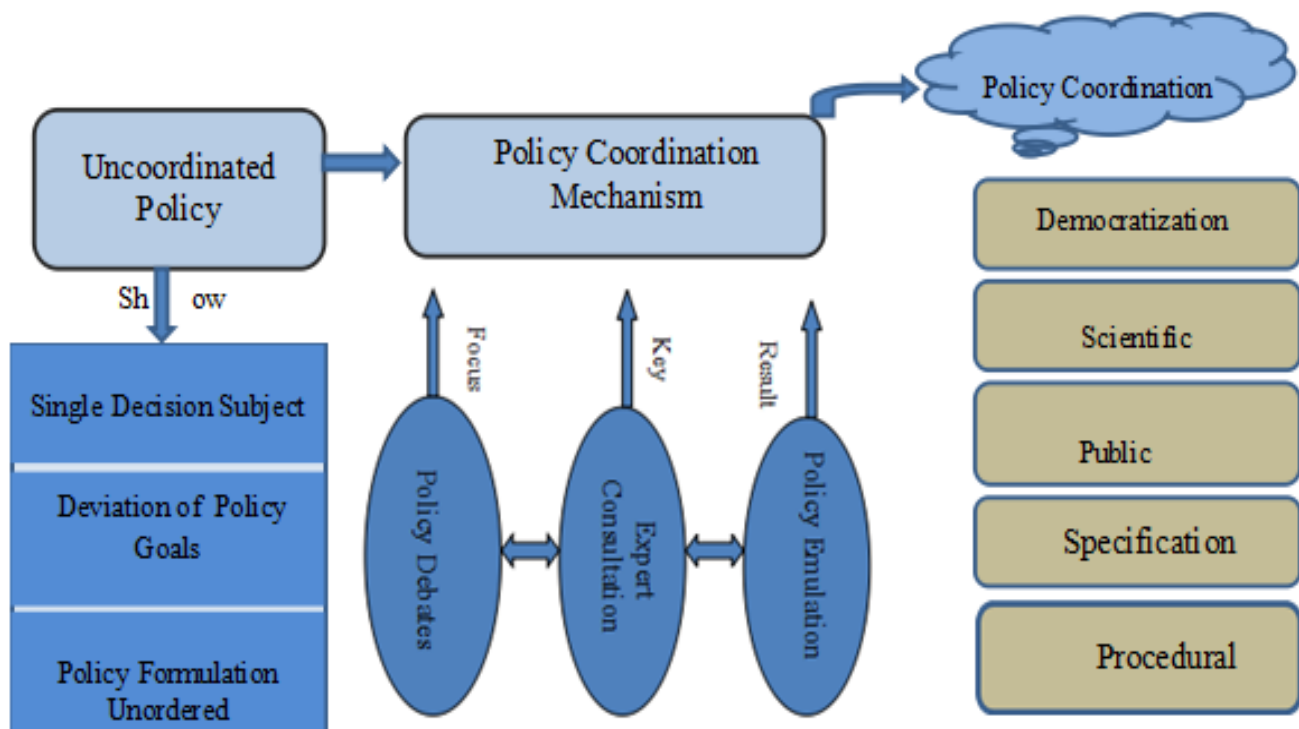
Policy Coordination

Uncoordinated Policy

Policy Coordination Mechanism

Democratization

Sh ow

Scientific

Single Decision Subject

Deviation of Policy Goals

Policy Formulation Unordered

Focus

Key

Result

Policy Debates

Expert Consultation

Policy Emulation

Public

Specification

Procedural